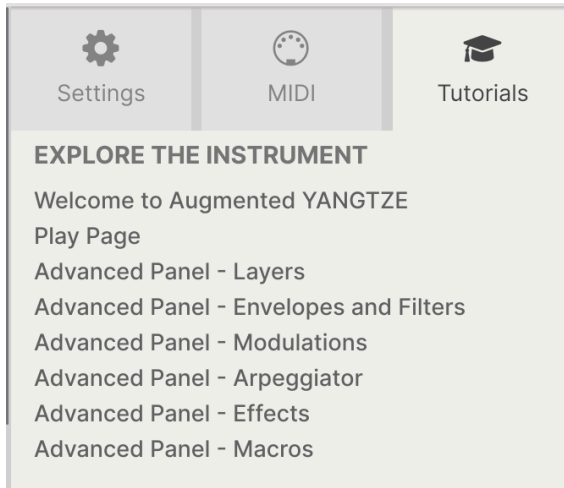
Settings
MIDI
Tutorials

EXPLORE THE INSTRUMENT

Welcome to Augmented YANGTZE
Play Page
Advanced Panel - Layers
Advanced Panel - Envelopes and Filters
Advanced Panel - Modulations
Advanced Panel - Arpeggiator
Advanced Panel - Effects
Advanced Panel - Macros